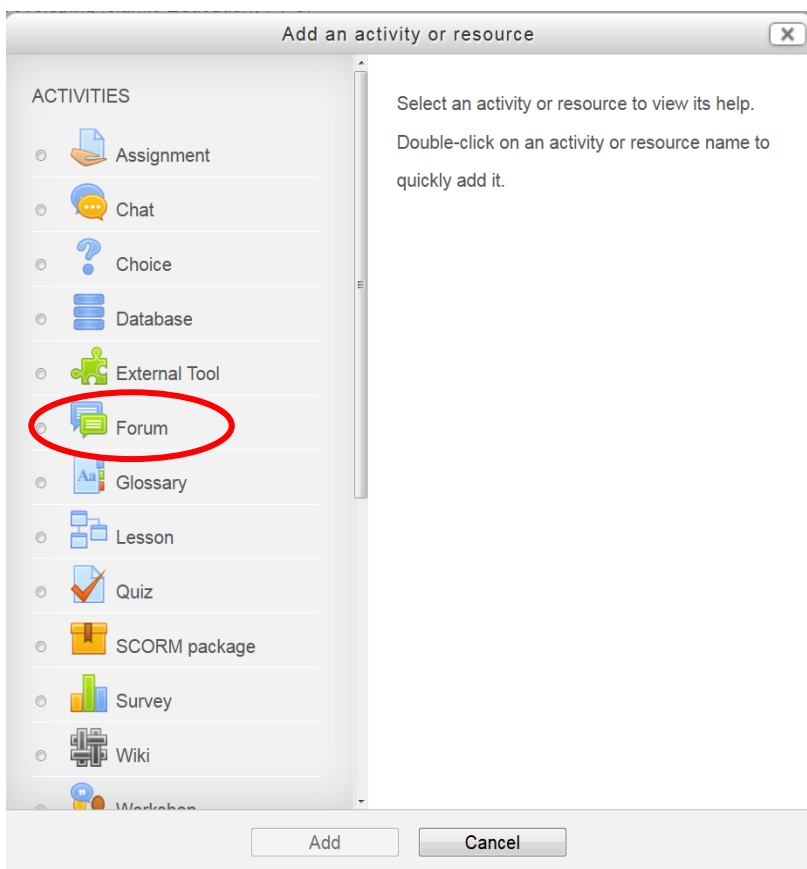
Add an activity or resource

ACTIVITIES

Assignment

Chat

Choice

Database

External Tool

Forum

Glossary

Lesson

Quiz

SCORM package

Survey

Wiki

Workshop

Select an activity or resource to view its help. Double-click on an activity or resource name to quickly add it.

Add

Cancel